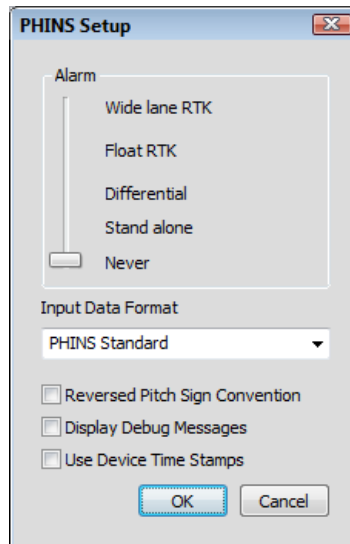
PHINS Setup

Alarm

Wide lane RTK

Float RTK

Differential

Stand alone

Never

Input Data Format

PHINS Standard

Reversed Pitch Sign Convention

Display Debug Messages

Use Device Time Stamps

OK

Cancel